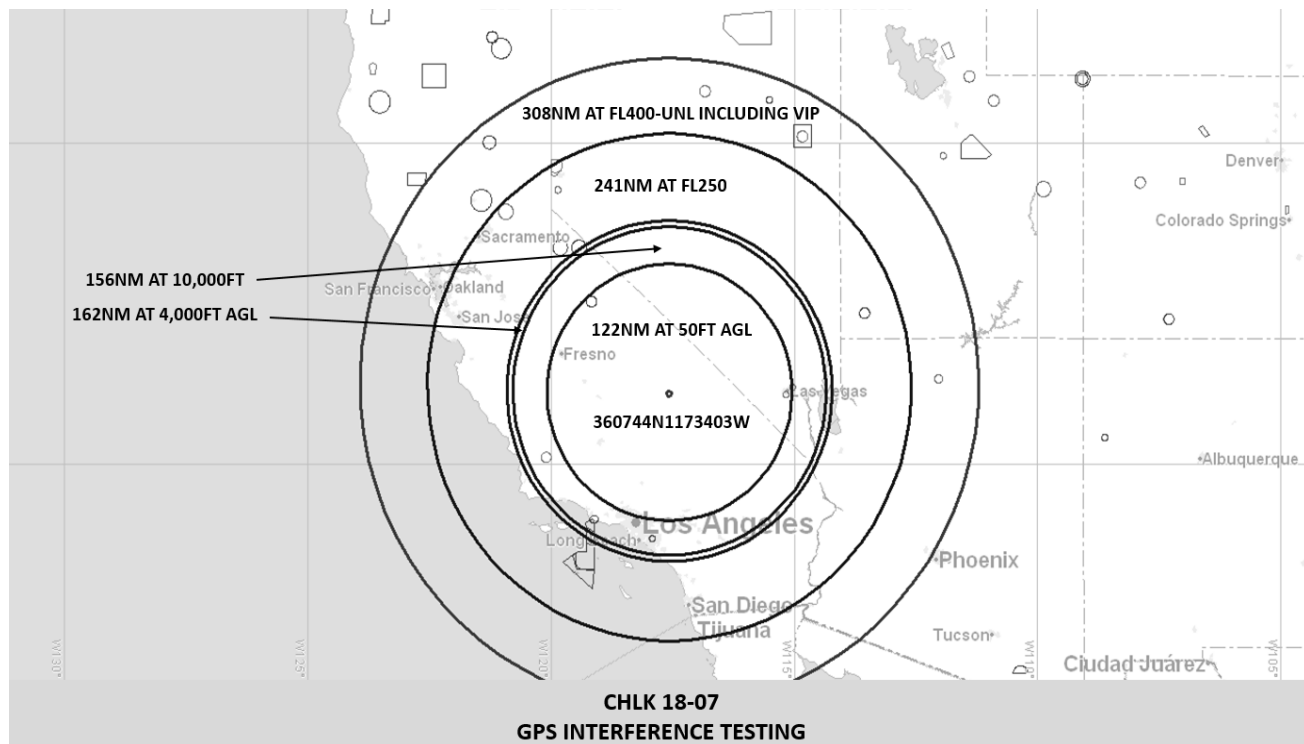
308NM AT FL400-UNL INCLUDING VIP

241NM AT FL250

156NM AT 10,000FT

162NM AT 4,000FT AGL

122NM AT 50FT AGL

360744N1173403W

Denver

Colorado Springs

Sacramento

San Francisco

Oakland

San Jose

Fresno

Las Vegas

Albuquerque

Los Angeles

Long Beach

Phoenix

San Diego

Tijuana

Tucson

Ciudad Juárez

W130°

W125°

W120°

W115°

W110°

W105°

CHLK 18-07
GPS INTERFERENCE TESTING